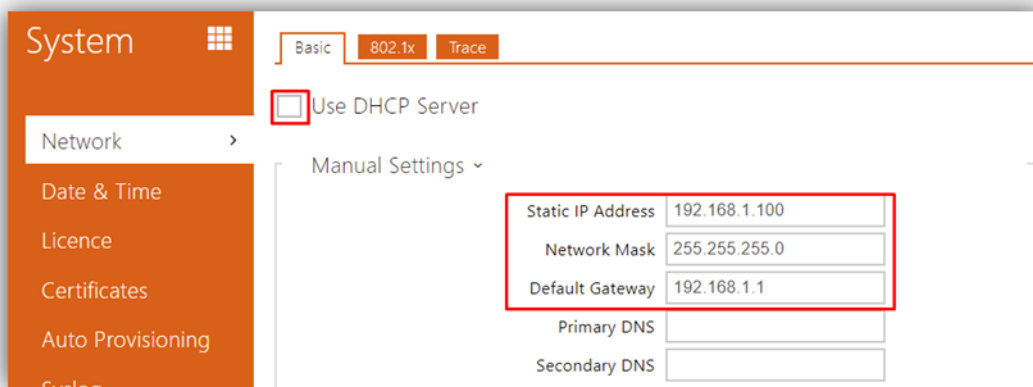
System

Network ›

Date & Time

Licence

Certificates

Auto Provisioning

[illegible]

Basic 802.1x Trace

Use DHCP Server

Manual Settings ˅

Static IP Address 192.168.1.100

Network Mask 255.255.255.0

Default Gateway 192.168.1.1

Primary DNS

Secondary DNS